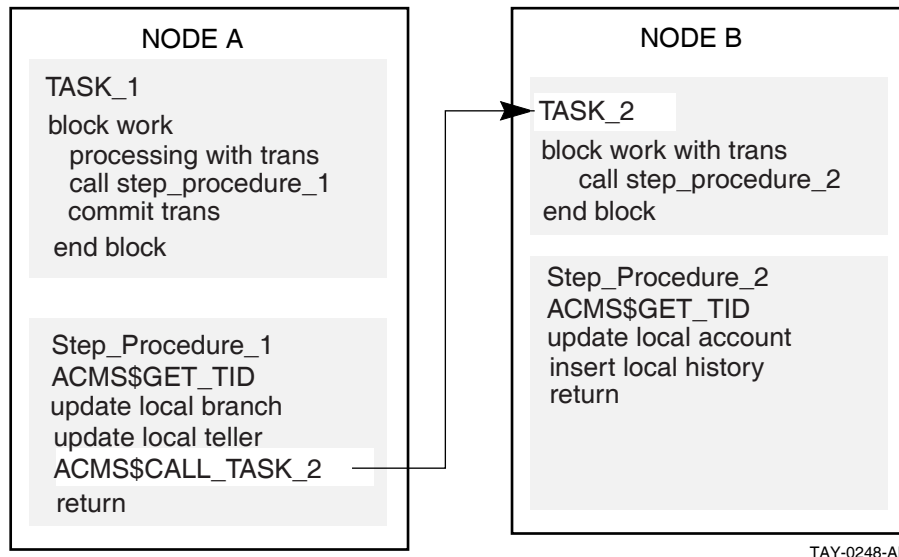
NODE A

TASK_1

block work
processing with trans
call step_procedure_1
commit trans
end block

Step_Procedure_1
ACMS$GET_TID
update local branch
update local teller
ACMS$CALL_TASK_2
return

NODE B

TASK_2

block work with trans
call step_procedure_2
end block

Step_Procedure_2
ACMS$GET_TID
update local account
insert local history
return

TAY-0248-AI